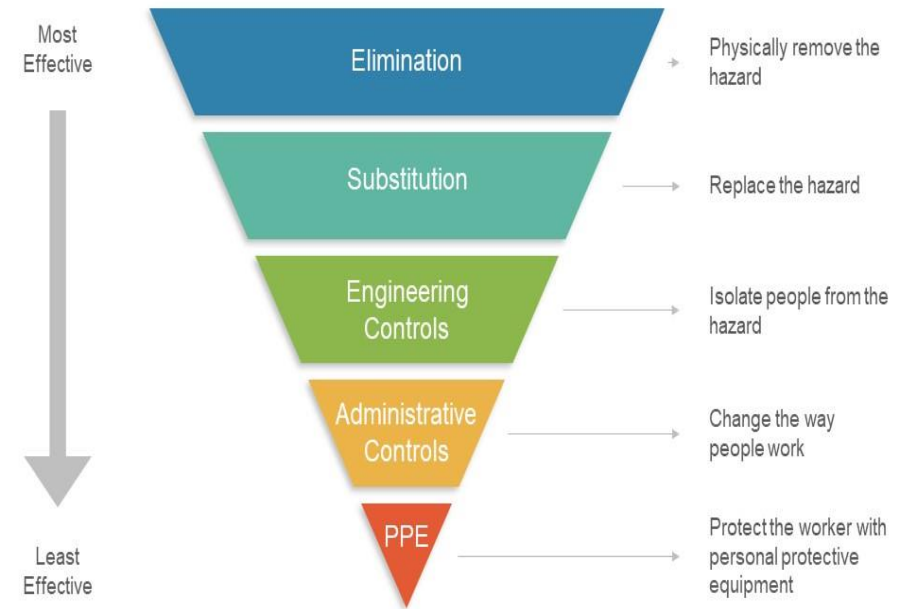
Most Effective

Elimination

Physically remove the hazard

Substitution

Replace the hazard

Engineering Controls

Isolate people from the hazard

Administrative Controls

Change the way people work

PPE

Protect the worker with personal protective equipment

Least Effective